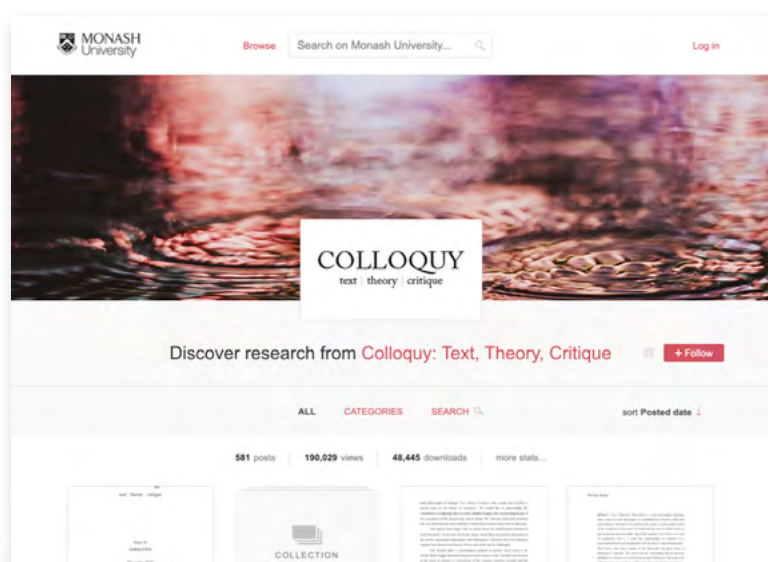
MONASH University

Browse

Search on Monash University...

Log in

COLLOQUY
text | theory | critique

Discover research from Colloquy: Text, Theory, Critique

+ Follow

ALL

CATEGORIES

SEARCH

sort Posted date ↓

581 posts | 190,029 views | 48,445 downloads | more stats...

COLLECTION